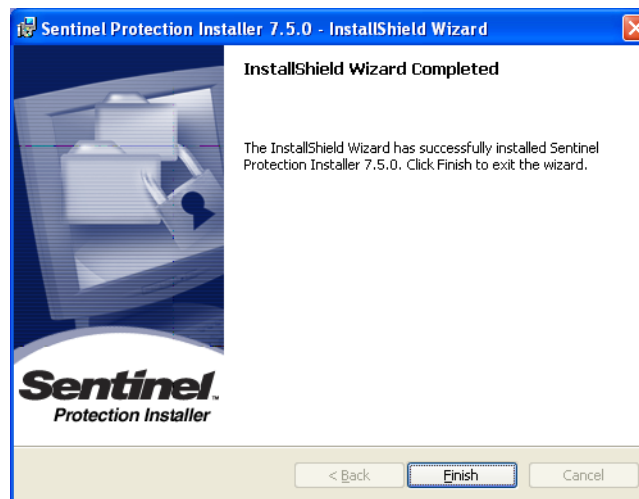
Sentinel Protection Installer 7.5.0 - InstallShield Wizard

InstallShield Wizard Completed

The InstallShield Wizard has successfully installed Sentinel Protection Installer 7.5.0. Click Finish to exit the wizard.

Sentinel™
Protection Installer

< Back
Finish
Cancel